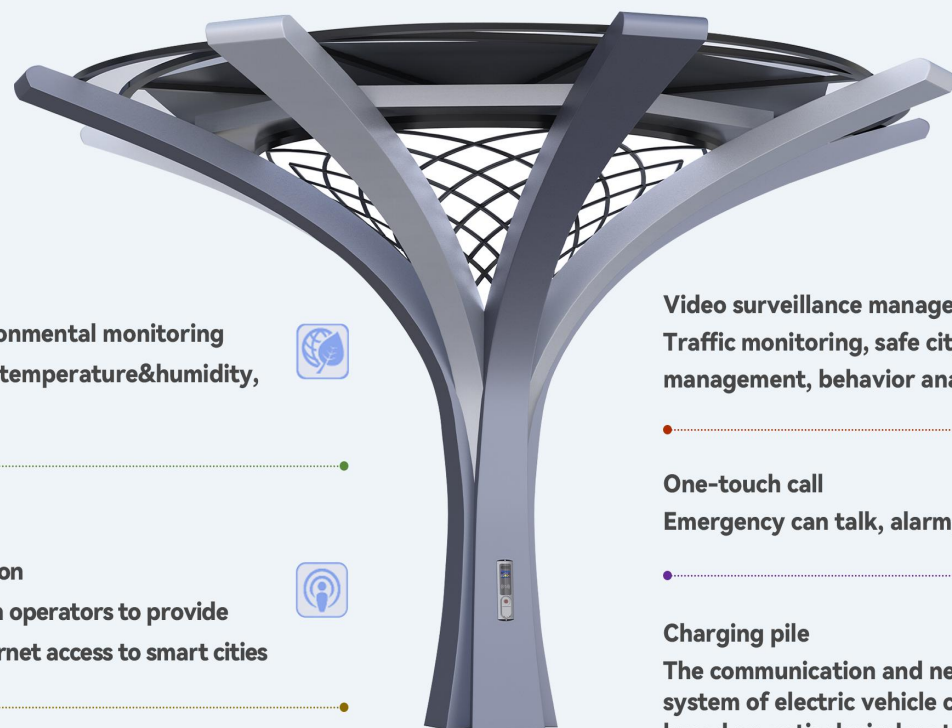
onmental monitoring
temperature&humidity,

on
operators to provide
rnet access to smart cities

Video surveillance manage
Traffic monitoring, safe cit
management, behavior ana

One-touch call
Emergency can talk, alarm

Charging pile
The communication and ne
system of electric vehicle c
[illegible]